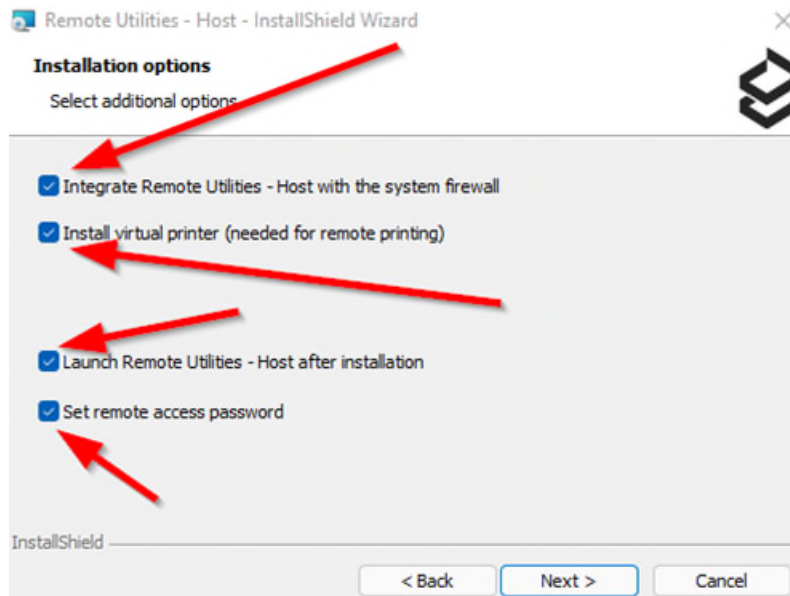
Remote Utilities - Host - InstallShield Wizard

Installation options

Select additional options

Integrate Remote Utilities - Host with the system firewall

Install virtual printer (needed for remote printing)

Launch Remote Utilities - Host after installation

Set remote access password

InstallShield

< Back

Next >

Cancel